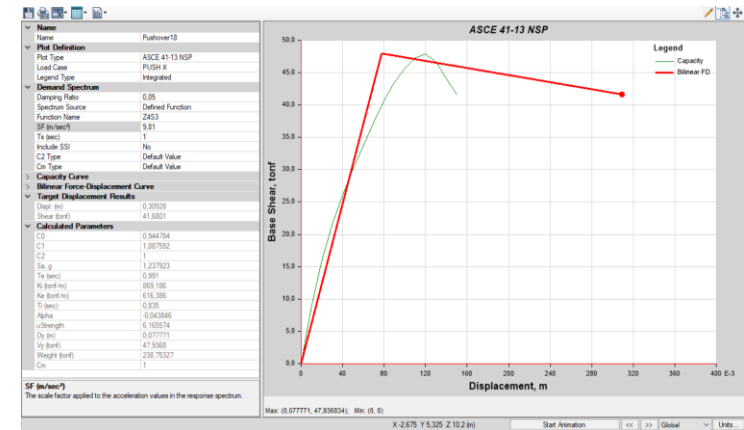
| | |
|---|---|
| **Name** | |
| Name | Pushover18 |
| **Plot Definition** | |
| Plot Type | ASCE 41-13 NSP |
| Load Case | PUSH X |
| Legend Type | Integrated |
| **Demand Spectrum** | |
| Damping Ratio | 0,05 |
| Spectrum Source | Defined Function |
| Function Name | Z4S3 |
| SF (m/sec²) | 9,81 |
| Ts (sec) | 1 |
| Include SSI | No |
| C2 Type | Default Value |
| Cm Type | Default Value |
| **Capacity Curve** | |
| **Bilinear Force-Displacement Curve** | |
| **Target Displacement Results** | |
| Displ. (m) | 0,30928 |
| Shear (tonf) | 41,6801 |
| **Calculated Parameters** | |
| C0 | 0,944784 |
| C1 | 1,087592 |
| C2 | 1 |
| Sa, g | 1,237923 |
| Te (sec) | 0,991 |
| Ki (tonf/m) | 869,186 |
| Ke (tonf/m) | 616,386 |
| Ti (sec) | 0,835 |
| Alpha | -0,043846 |
| uStrength | 6,165574 |
| Dy (m) | 0,077771 |
| Vy (tonf) | 47,9368 |
| Weight (tonf) | 238,75327 |
| Cm | 1 |

SF (m/sec²)
The scale factor applied to the acceleration values in the response spectrum.

ASCE 41-13 NSP

Legend
Capacity
Bilinear FD

Base Shear, tonf
50,0
45,0
40,0
35,0
30,0
25,0
20,0
15,0
10,0
5,0
0,0

0 40 80 120 160 200 240 280 320 360 400 E-3
Displacement, m

Max: (0,077771; 47,936834); Min: (0, 0)

X -2,675 Y 5,325 Z 10,2 (m) Start Animation << >> Global Units...